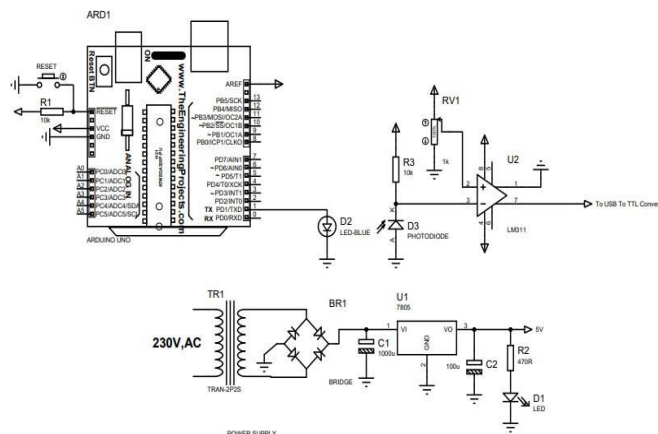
ARD1

RESET

Reset BTN

ON

www.TheEngineeringProjects.com

R1
10k

RESET
VCC
GND

AREF

PB5/SCK 13
PB4/MISO 12
~PB3/MOSI/OC2A 11
~PB2/SS/OC1B 10
~PB1/OC1A 9
PB0/ICP1/CLKO 8

PD7/AIN1 7
~PD6/AIN0 6
~ PD5/T1 5
PD4/T0/XCK 4
~PD3/INT1 3
PD2/INT0 2
TX PD1/TXD 1
RX PD0/RXD 0

ANALOG IN

A0 PC0/ADC0
A1 PC1/ADC1
A2 PC2/ADC2
A3 PC3/ADC3
A4 PC4/ADC4/SDA
A5 PC5/ADC5/SCL

ARDUINO UNO

RV1
1k

R3
10k

U2

LM311

To USB To TTL Conve

D2
LED-BLUE

D3
PHOTODIODE

TR1

230V,AC

TRAN-2P2S

BR1

BRIDGE

C1
1000u

U1
7805

VI VO
GND

C2
100u

R2
470R

D1
LED

5V

POWER SUPPLY